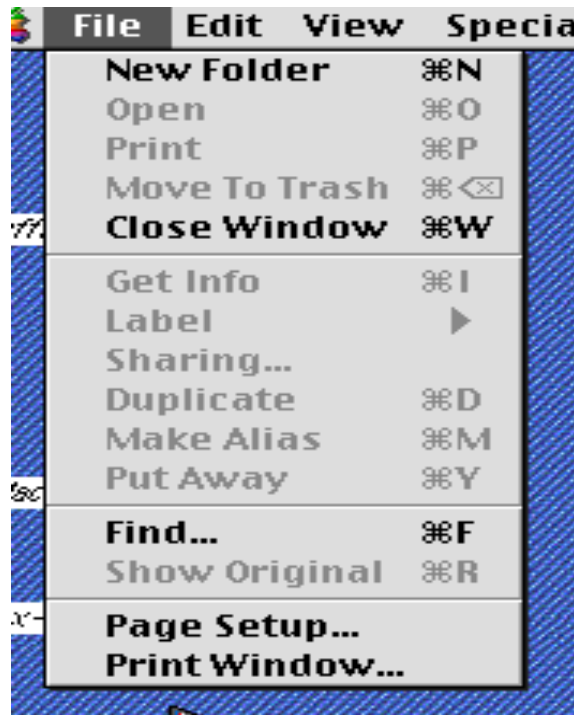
File Edit View Specia

New Folder ⌘N
Open ⌘O
Print ⌘P
Move To Trash ⌘⌫
Close Window ⌘W

Get Info ⌘I
Label ▶
Sharing...
Duplicate ⌘D
Make Alias ⌘M
Put Away ⌘Y

Find... ⌘F
Show Original ⌘R

Page Setup...
Print Window...